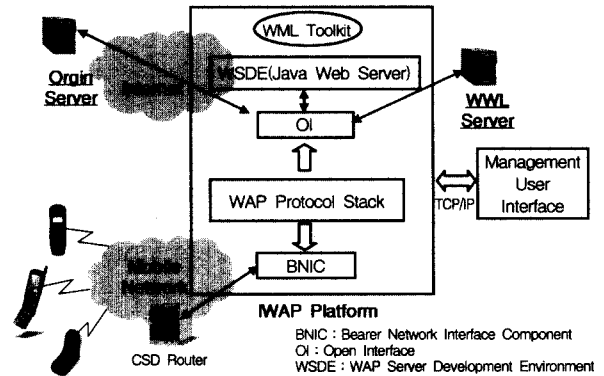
WML Toolkit

WSDE(Java Web Server)

Orgin Server

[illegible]

WWL Server

OI

WAP Protocol Stack

Management User Interface

TCP/IP

BNIC

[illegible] Network

IWAP Platform

CSD Router

BNIC : Bearer Network Interface Component
OI : Open Interface
WSDE : WAP Server Development Environment